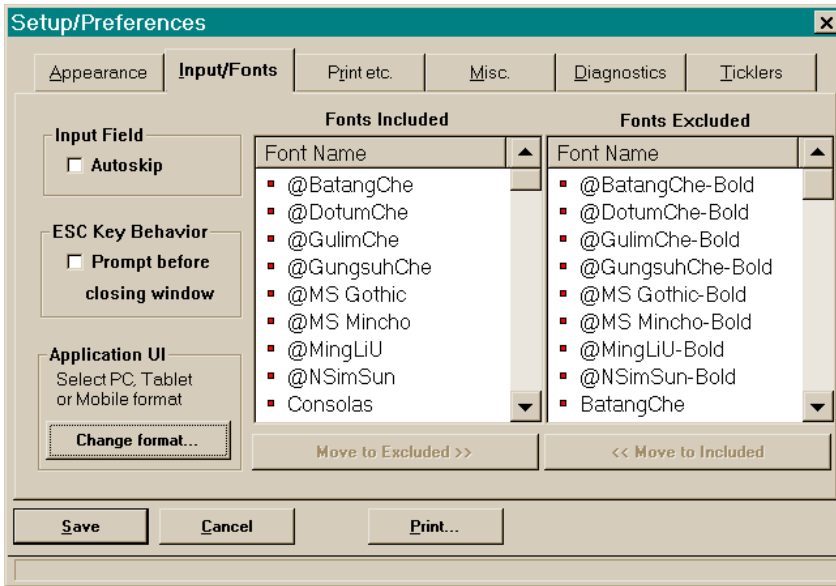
Setup/Preferences

Appearance | Input/Fonts | Print etc. | Misc. | Diagnostics | Ticklers

Input Field
Autoskip

ESC Key Behavior
Prompt before closing window

Application UI
Select PC, Tablet or Mobile format
Change format...

Fonts Included

| Font Name |
|---|
| @BatangChe |
| @DotumChe |
| @GulimChe |
| @GungsuhChe |
| @MS Gothic |
| @MS Mincho |
| @MingLiU |
| @NSimSun |
| Consolas |

Move to Excluded >>

Fonts Excluded

| Font Name |
|---|
| @BatangChe-Bold |
| @DotumChe-Bold |
| @GulimChe-Bold |
| @GungsuhChe-Bold |
| @MS Gothic-Bold |
| @MS Mincho-Bold |
| @MingLiU-Bold |
| @NSimSun-Bold |
| BatangChe |

<< Move to Included

Save
Cancel
Print...